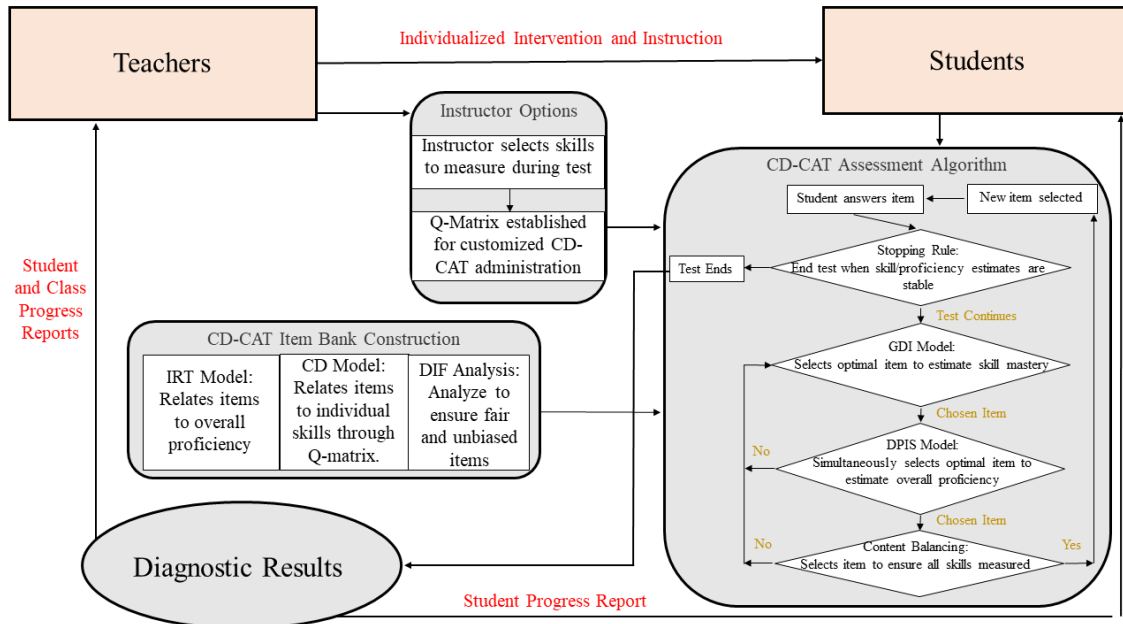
Teachers

Individualized Intervention and Instruction

Students

Instructor Options

Instructor selects skills to measure during test

Q-Matrix established for customized CD-CAT administration

CD-CAT Assessment Algorithm

Student answers item

New item selected

Test Ends

Stopping Rule: End test when skill/proficiency estimates are stable

Test Continues

Student and Class Progress Reports

CD-CAT Item Bank Construction

| IRT Model: Relates items to overall proficiency | CD Model: Relates items to individual skills through Q-matrix. | DIF Analysis: Analyze to ensure fair and unbiased items |
|---|---|---|

GDI Model: Selects optimal item to estimate skill mastery

Chosen Item

No

DPIS Model: Simultaneously selects optimal item to estimate overall proficiency

Chosen Item

No

Yes

Content Balancing: Selects item to ensure all skills measured

Diagnostic Results

Student Progress Report